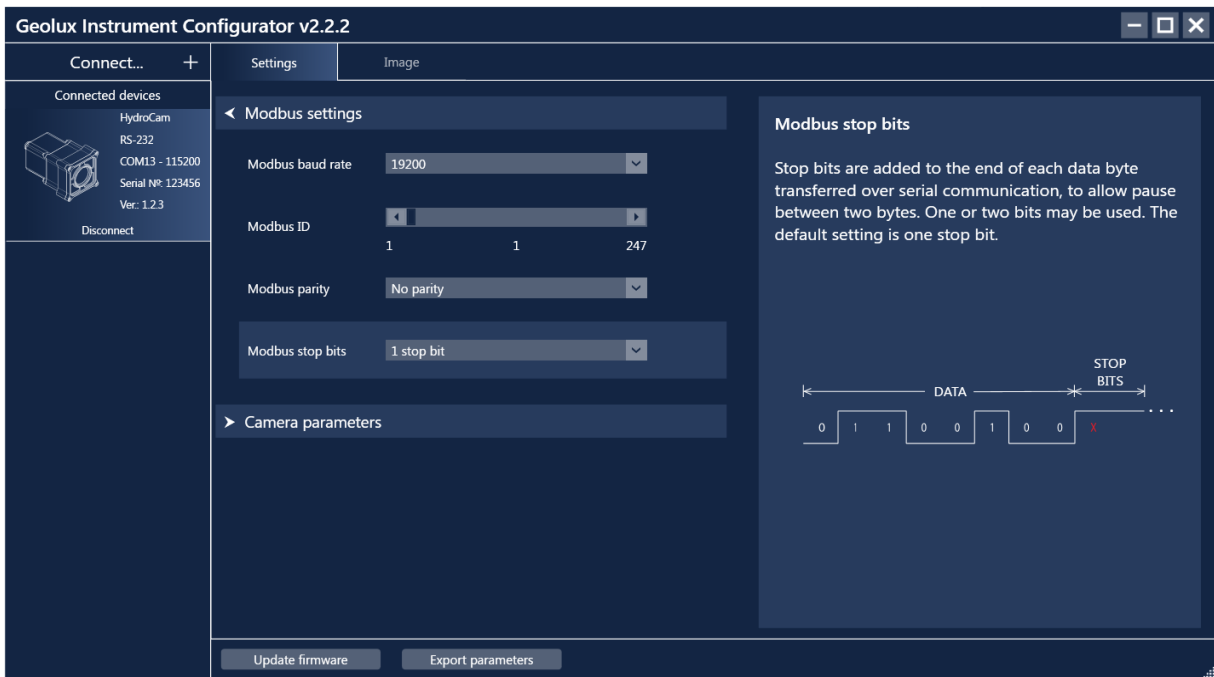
Geolux Instrument Configurator v2.2.2

Connect... +

Connected devices
HydroCam
RS-232
COM13 - 115200
Serial №: 123456
Ver.: 1.2.3
Disconnect

Settings
Image

◄ Modbus settings

Modbus baud rate 19200

Modbus ID
1 1 247

Modbus parity No parity

Modbus stop bits 1 stop bit

► Camera parameters

Modbus stop bits

Stop bits are added to the end of each data byte transferred over serial communication, to allow pause between two bytes. One or two bits may be used. The default setting is one stop bit.

DATA
STOP BITS
0 1 1 0 0 1 0 0 X

Update firmware
Export parameters